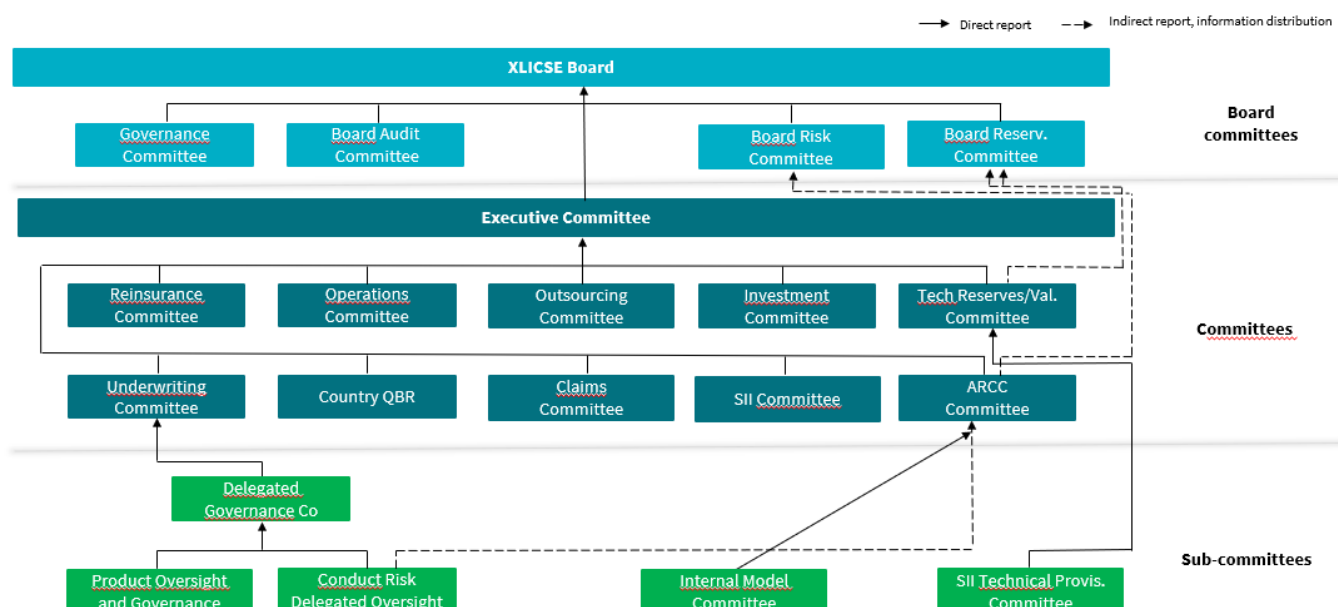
Direct report
Indirect report, information distribution

XLICSE Board

Governance Committee

Board Audit Committee

Board Risk Committee

Board Reserv. Committee

Board committees

Executive Committee

Reinsurance Committee

Operations Committee

Outsourcing Committee

Investment Committee

Tech Reserves/Val. Committee

Committees

Underwriting Committee

Country QBR

Claims Committee

SII Committee

ARCC Committee

Delegated Governance Co

Product Oversight and Governance

Conduct Risk Delegated Oversight

Internal Model Committee

SII Technical Provis. Committee

Sub-committees